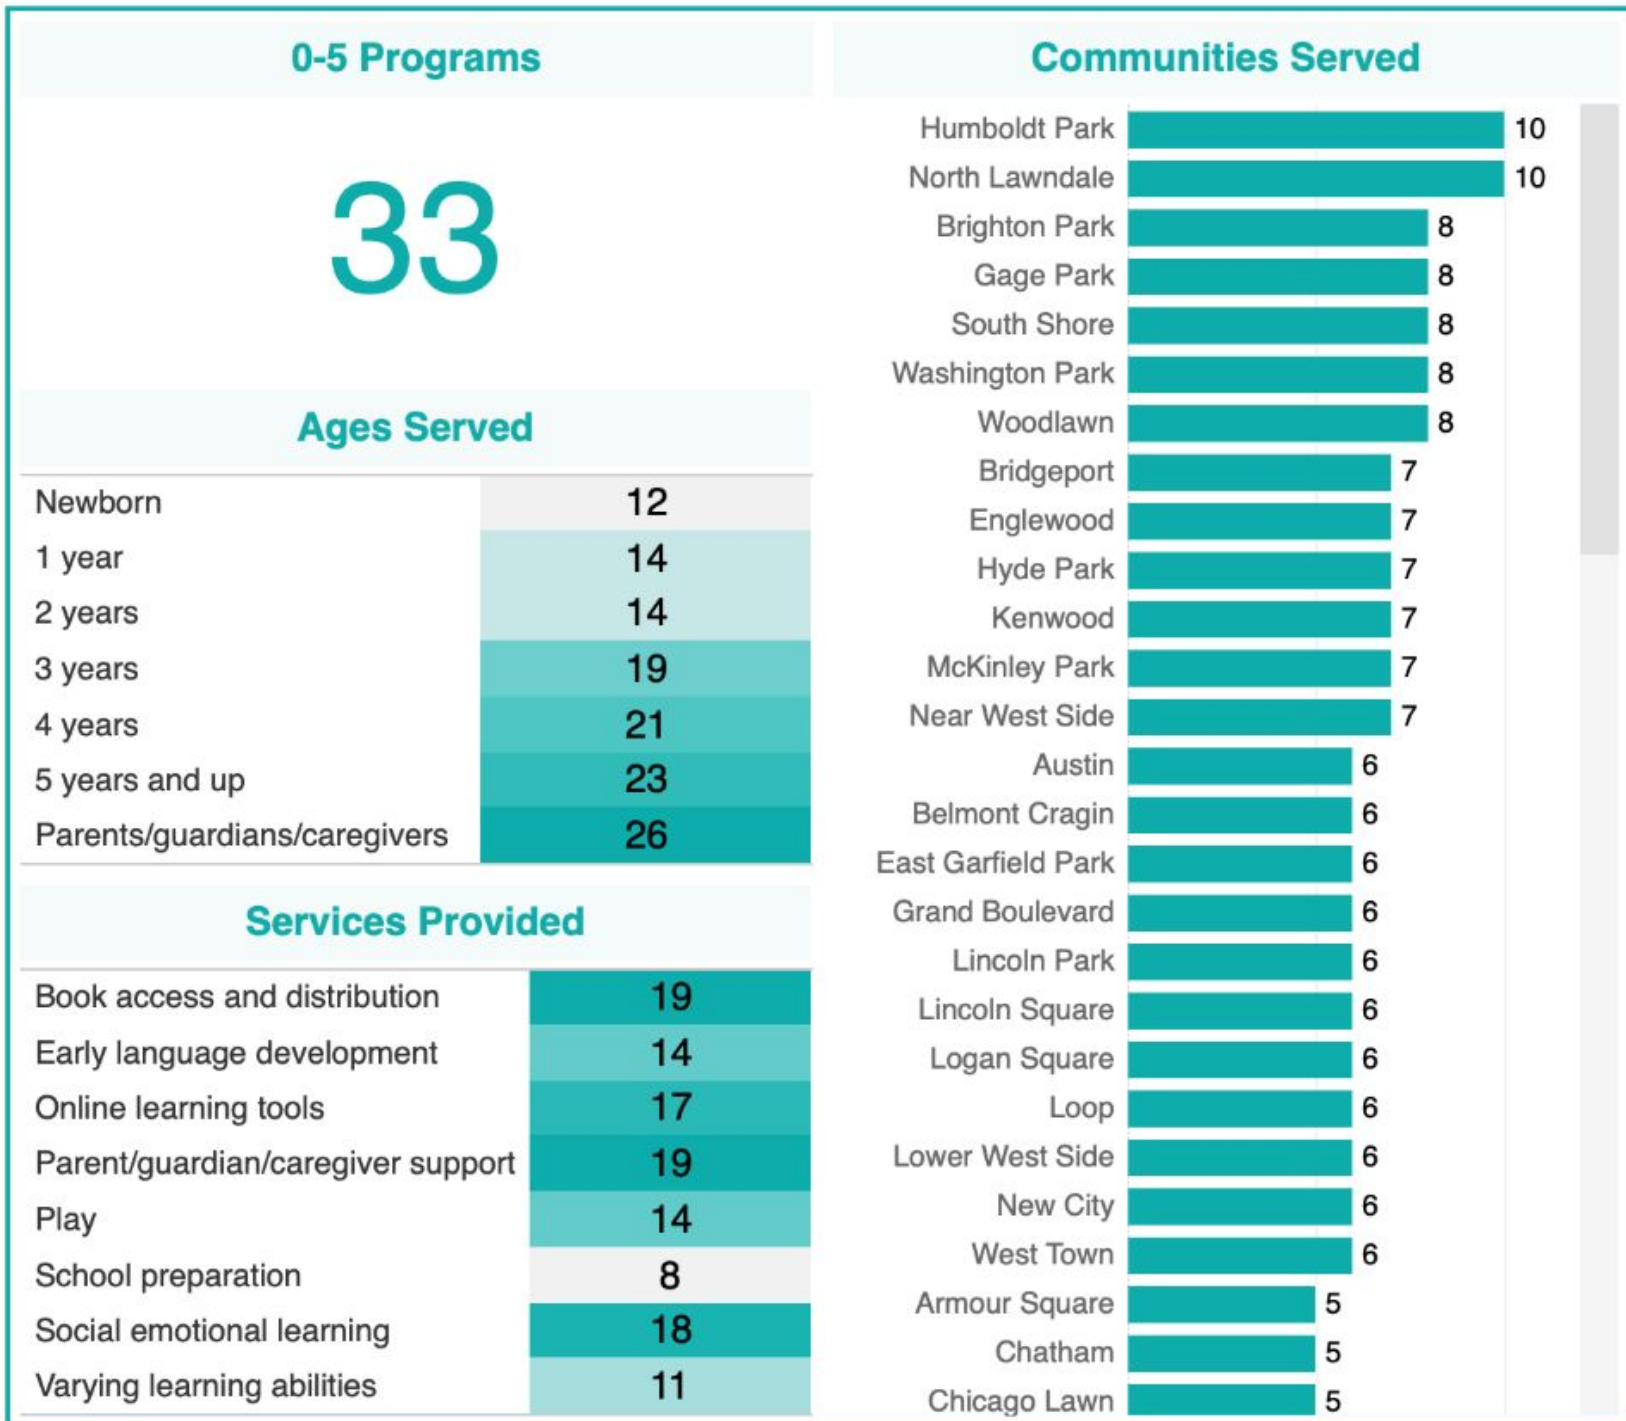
0-5 Programs

33

Ages Served

| Newborn | 12 |
|---|---|
| 1 year | 14 |
| 2 years | 14 |
| 3 years | 19 |
| 4 years | 21 |
| 5 years and up | 23 |
| Parents/guardians/caregivers | 26 |

Services Provided

| Book access and distribution | 19 |
|---|---|
| Early language development | 14 |
| Online learning tools | 17 |
| Parent/guardian/caregiver support | 19 |
| Play | 14 |
| School preparation | 8 |
| Social emotional learning | 18 |
| Varying learning abilities | 11 |

Communities Served

Humboldt Park 10
North Lawndale 10
Brighton Park 8
Gage Park 8
South Shore 8
Washington Park 8
Woodlawn 8
Bridgeport 7
Englewood 7
Hyde Park 7
Kenwood 7
McKinley Park 7
Near West Side 7
Austin 6
Belmont Cragin 6
East Garfield Park 6
Grand Boulevard 6
Lincoln Park 6
Lincoln Square 6
Logan Square 6
Loop 6
Lower West Side 6
New City 6
West Town 6
Armour Square 5
Chatham 5
Chicago Lawn 5